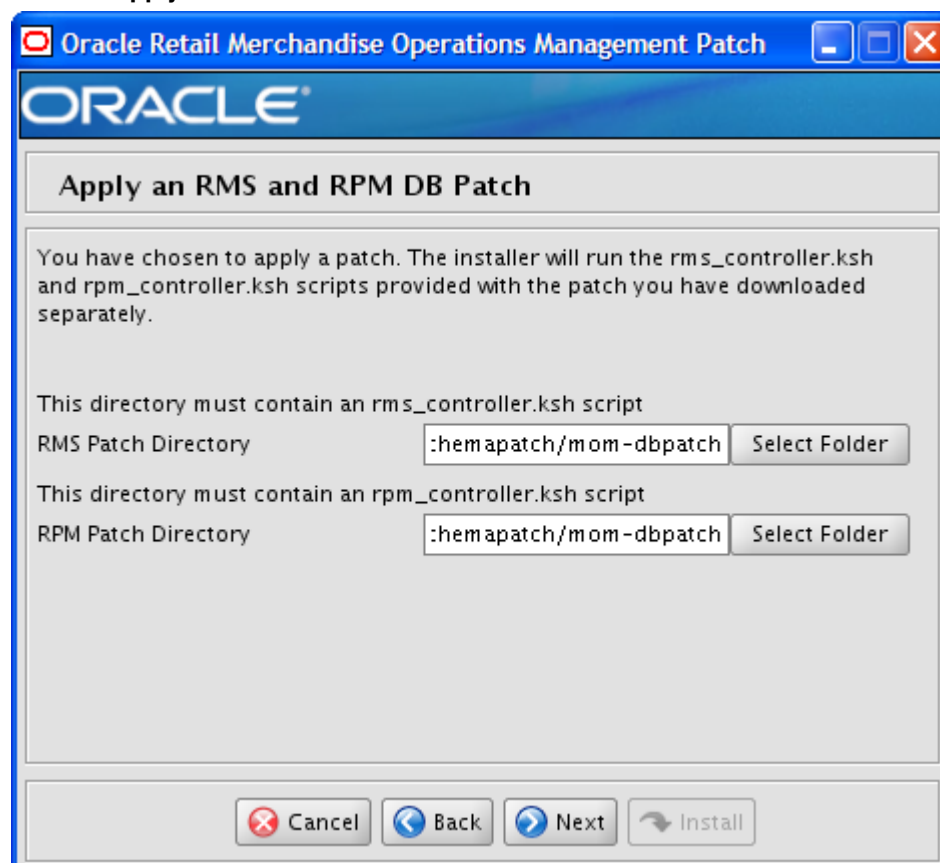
Oracle Retail Merchandise Operations Management Patch

ORACLE

Apply an RMS and RPM DB Patch

You have chosen to apply a patch. The installer will run the rms_controller.ksh and rpm_controller.ksh scripts provided with the patch you have downloaded separately.

This directory must contain an rms_controller.ksh script

RMS Patch Directory :hemapatch/mom-dbpatch Select Folder

This directory must contain an rpm_controller.ksh script

RPM Patch Directory :hemapatch/mom-dbpatch Select Folder

Cancel Back Next Install